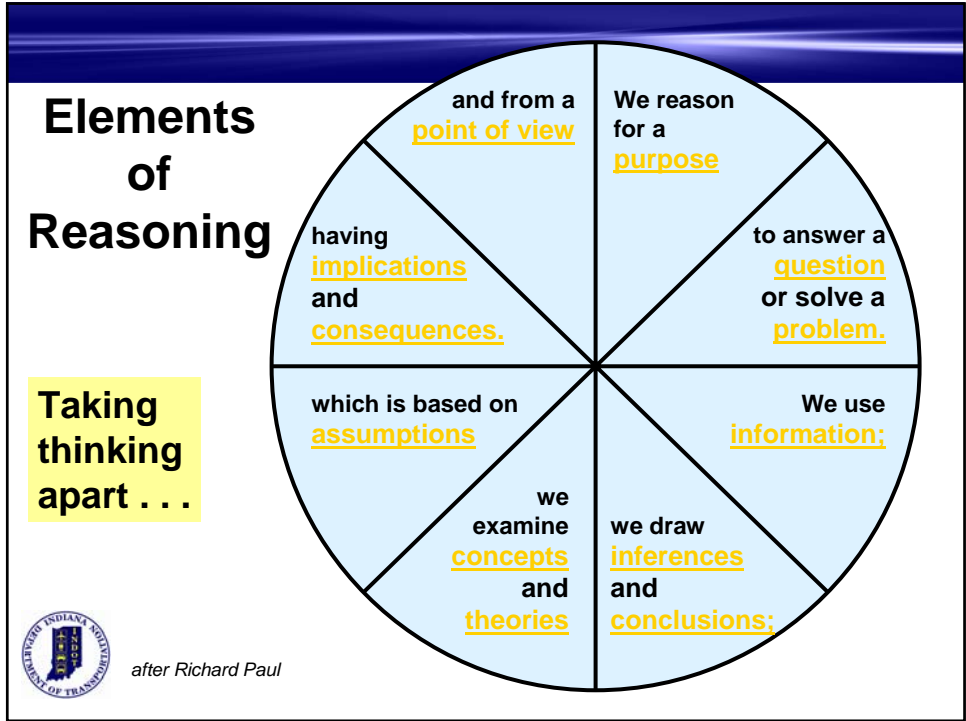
Elements of Reasoning

Taking thinking apart . . .

We reason for a purpose

to answer a question or solve a problem.

We use information;

we draw inferences and conclusions;

we examine concepts and theories

which is based on assumptions

having implications and consequences.

and from a point of view

INDIANA DEPARTMENT OF TRANSPORTATION INDOT

after Richard Paul